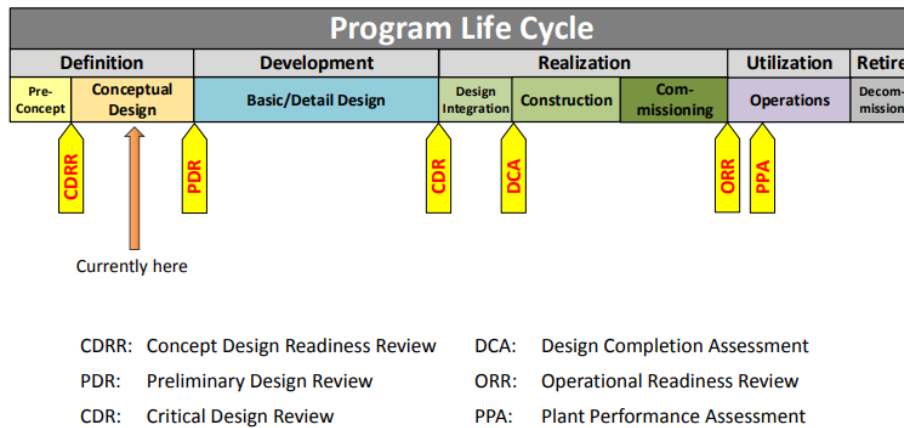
Program Life Cycle

Definition | Development | Realization | Utilization | Retire

Pre-Concept | Conceptual Design | Basic/Detail Design | Design Integration | Construction | Com-missioning | Operations | Decom-mission

CDRR | PDR | CDR | DCA | ORR | PPA

Currently here

CDRR: Concept Design Readiness Review
PDR: Preliminary Design Review
CDR: Critical Design Review

DCA: Design Completion Assessment
ORR: Operational Readiness Review
PPA: Plant Performance Assessment